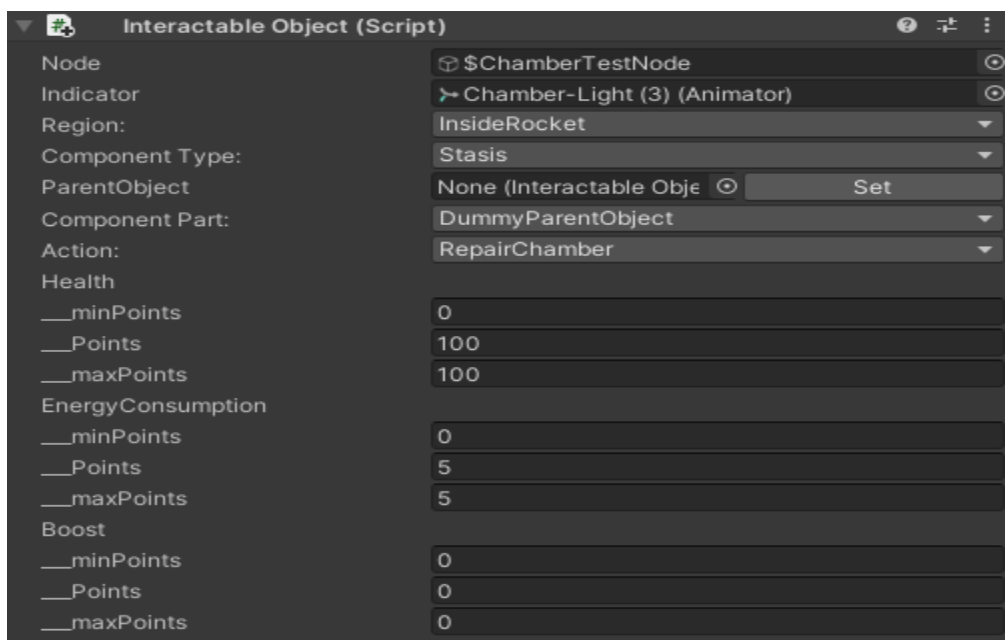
Interactable Object (Script)

| | |
|---|---|
| Node | $ChamberTestNode |
| Indicator | Chamber-Light (3) (Animator) |
| Region: | InsideRocket |
| Component Type: | Stasis |
| ParentObject | None (Interactable Obje Set |
| Component Part: | DummyParentObject |
| Action: | RepairChamber |
| Health | |
| __minPoints | 0 |
| __Points | 100 |
| __maxPoints | 100 |
| EnergyConsumption | |
| __minPoints | 0 |
| __Points | 5 |
| __maxPoints | 5 |
| Boost | |
| __minPoints | 0 |
| __Points | 0 |
| __maxPoints | 0 |